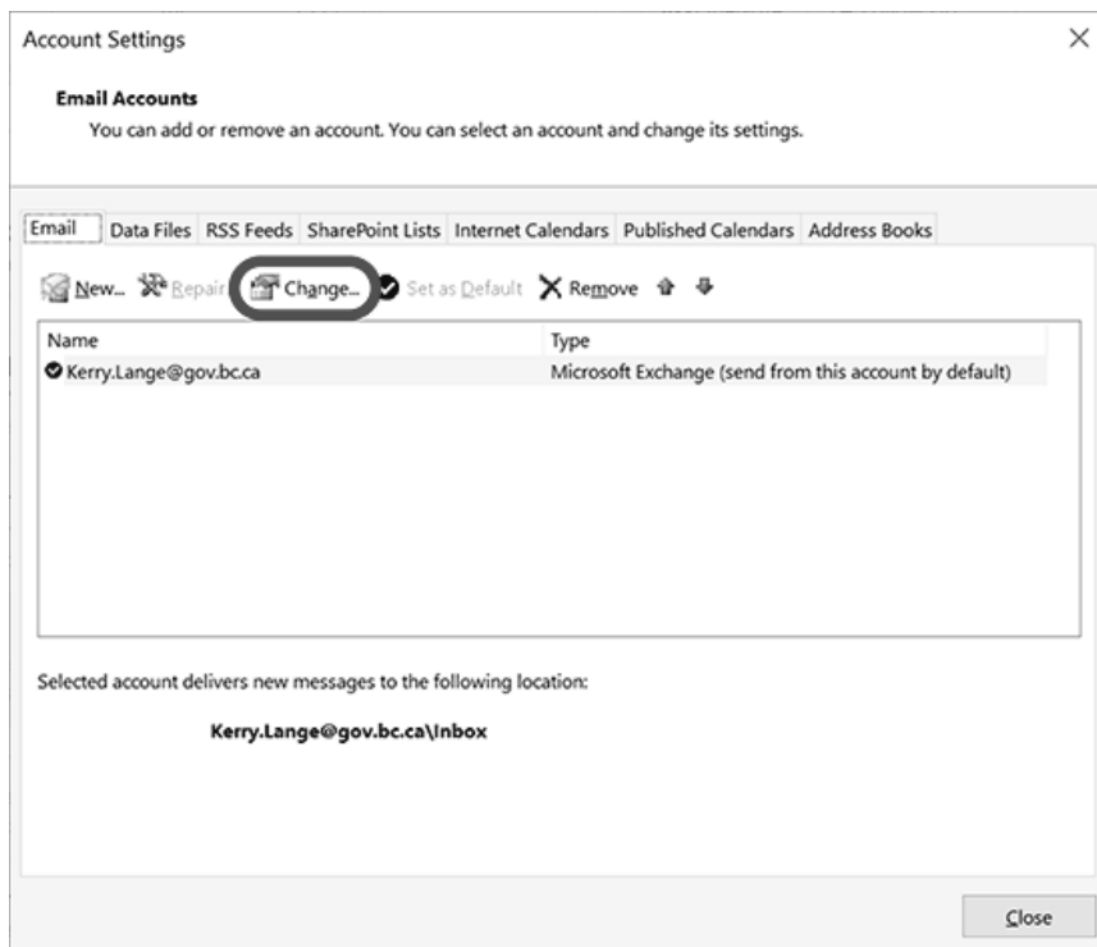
Account Settings

×

**Email Accounts**
You can add or remove an account. You can select an account and change its settings.

Email | Data Files | RSS Feeds | SharePoint Lists | Internet Calendars | Published Calendars | Address Books

New... Repair Change... Set as Default Remove

| Name | Type |
|---|---|
| Kerry.Lange@gov.bc.ca | Microsoft Exchange (send from this account by default) |

Selected account delivers new messages to the following location:

**Kerry.Lange@gov.bc.ca\Inbox**

Close